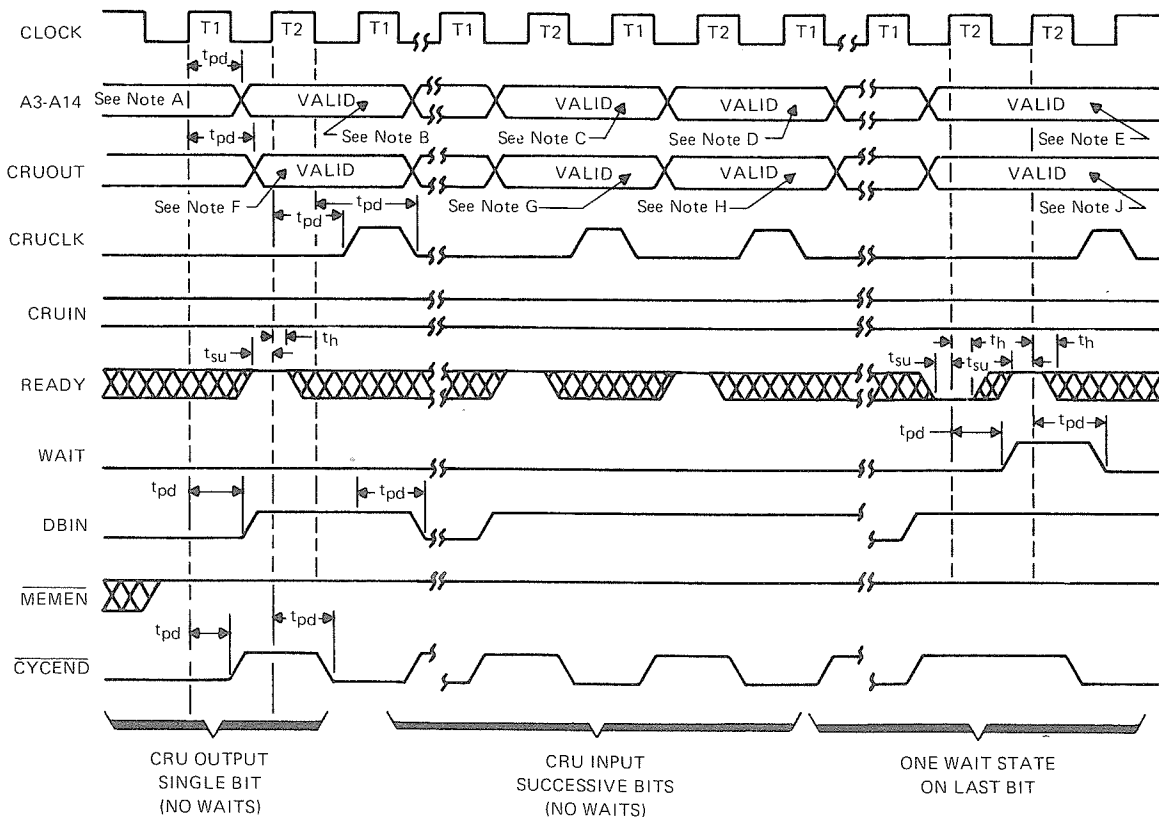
CLOCK
T1
T2
T1
T1
T2
T1
T2
T1
T1
T2
T2
$t_{pd}$
A3-A14
See Note A
VALID
See Note B
VALID
See Note C
VALID
See Note D
VALID
See Note E
$t_{pd}$
CRUOUT
VALID
VALID
VALID
VALID
See Note F
$t_{pd}$
$t_{pd}$
See Note G
See Note H
See Note J
CRUCLK
CRUIN
$t_{su}$
$t_h$
$t_{su}$
$t_h$
$t_{su}$
$t_h$
READY
$t_{pd}$
$t_{pd}$
WAIT
$t_{pd}$
$t_{pd}$
DBIN
$\overline{MEMEN}$
$t_{pd}$
$t_{pd}$
$\overline{CYCEND}$

CRU OUTPUT
SINGLE BIT
(NO WAITS)

CRU INPUT
SUCCESSIVE BITS
(NO WAITS)

ONE WAIT STATE
ON LAST BIT